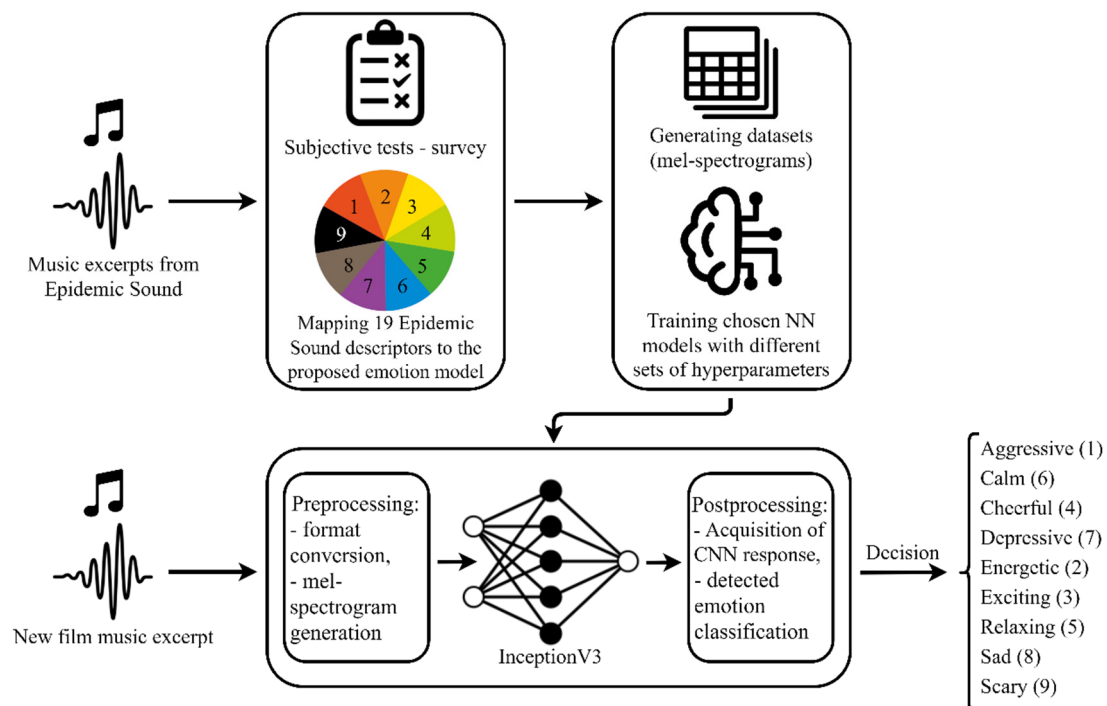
Music excerpts from Epidemic Sound

Subjective tests - survey

1
2
3
4
5
6
7
8
9

Mapping 19 Epidemic Sound descriptors to the proposed emotion model

Generating datasets (mel-spectrograms)

Training chosen NN models with different sets of hyperparameters

New film music excerpt

Preprocessing:
- format conversion,
- mel-spectrogram generation

InceptionV3

Postprocessing:
- Acquisition of CNN response,
- detected emotion classification

Decision

Aggressive (1)
Calm (6)
Cheerful (4)
Depressive (7)
Energetic (2)
Exciting (3)
Relaxing (5)
Sad (8)
Scary (9)